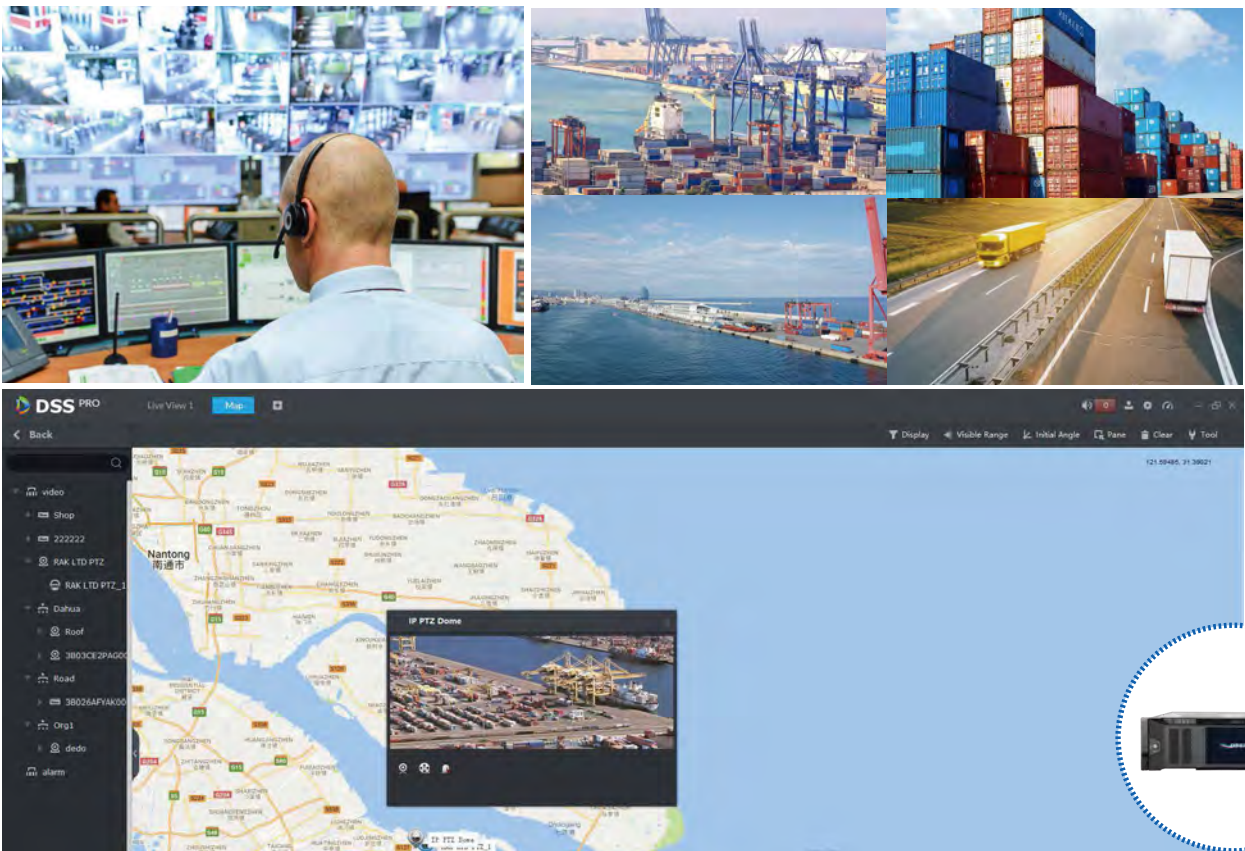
DSS PRO

Live View 1

Map

Back

Display

Visible Range

Initial Angle

Pane

Clear

Tool

121.59485, 31.39021

video

Shop

222222

RAK LTD PTZ

RAK LTD PTZ_1

Dahua

Roof

3B03CE2PAG00

Road

3B026AFYAK00

Org1

dedo

alarm

Nantong
南通市

IP PTZ Dome

IP PTZ Dome